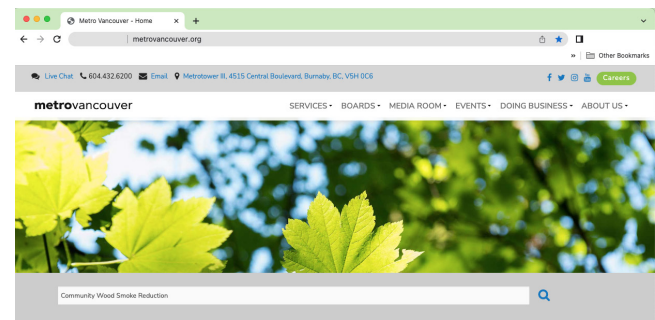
Metro Vancouver - Home
metrovancouver.org
Other Bookmarks
Live Chat 604.432.6200 Email Metrotower III, 4515 Central Boulevard, Burnaby, BC, V5H 0C6
Careers
metrovancouver
SERVICES BOARDS MEDIA ROOM EVENTS DOING BUSINESS ABOUT US
Community Wood Smoke Reduction